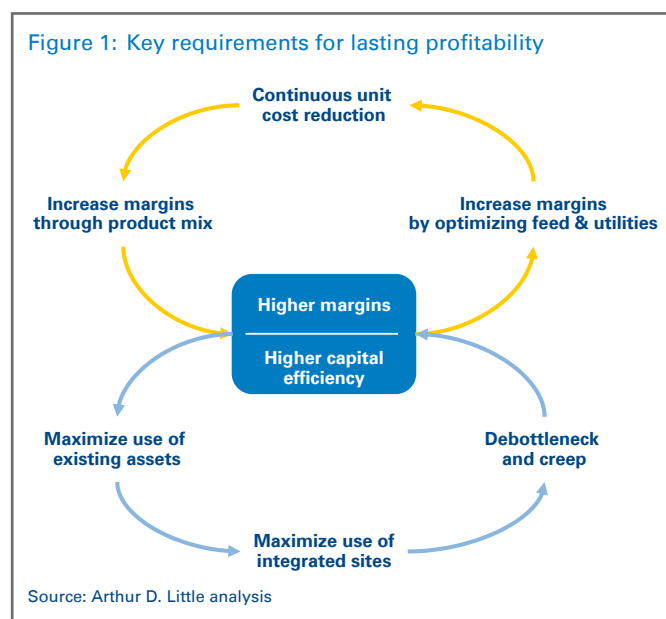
Figure 1: Key requirements for lasting profitability

Continuous unit cost reduction

Increase margins through product mix

Increase margins by optimizing feed & utilities

Higher margins

Higher capital efficiency

Maximize use of existing assets

Debottleneck and creep

Maximize use of integrated sites

Source: Arthur D. Little analysis